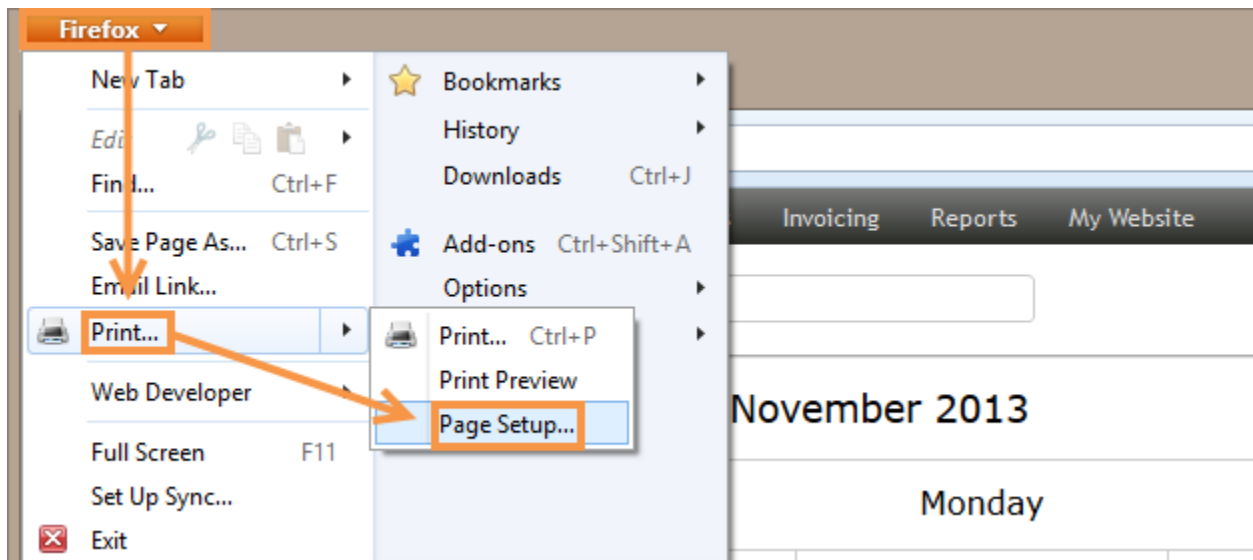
Firefox

New Tab
Edit
Find... Ctrl+F
Save Page As... Ctrl+S
Email Link...
Print...
Web Developer
Full Screen F11
Set Up Sync...
Exit

Bookmarks
History
Downloads Ctrl+J
Add-ons Ctrl+Shift+A
Options

Print... Ctrl+P
Print Preview
Page Setup...

Invoicing Reports My Website

November 2013

Monday